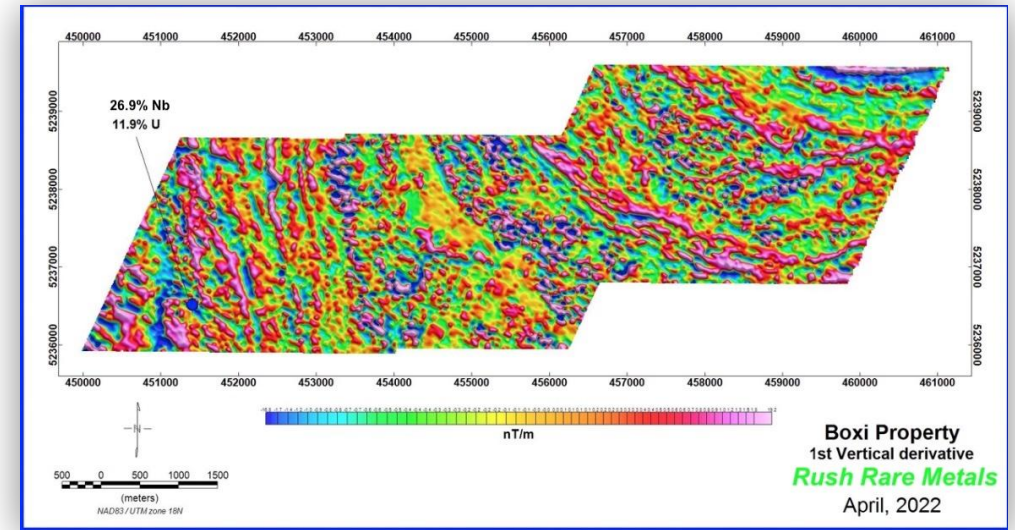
450000 451000 452000 453000 454000 455000 456000 457000 458000 459000 460000 461000

5239000
5238000
5237000
5236000

26.9% Nb
11.9% U

5239000
5238000
5237000
5236000

450000 451000 452000 453000 454000 455000 456000 457000 458000 459000 460000 461000

N

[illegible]

nT/m

500 0 500 1000 1500
(meters)
NAD83 / UTM zone 18N

Boxi Property
1st Vertical derivative
Rush Rare Metals
April, 2022